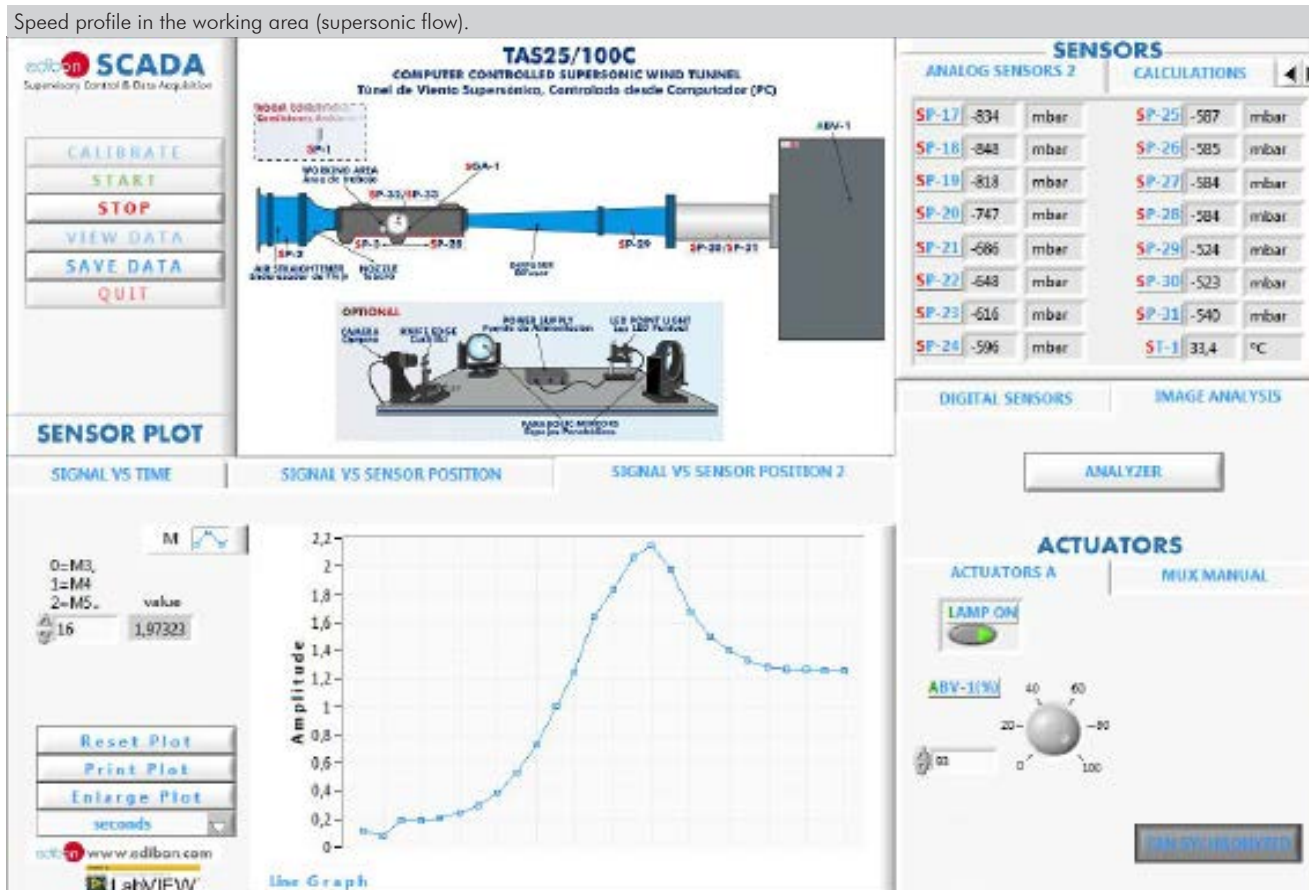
Speed profile in the working area (supersonic flow).

edibon SCADA
Supervisory Control & Data Acquisition

CALIBRATE
START
STOP
VIEW DATA
SAVE DATA
QUIT

TAS25/100C
COMPUTER CONTROLLED SUPERSONIC WIND TUNNEL
Túnel de Viento Supersónico, Controlado desde Computador (PC)

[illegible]
SP-1
WORKING AREA
Área de trabajo
SGA-1
SP-32/SP-33
SP-3
SP-28
SP-2
AIR STRAIGHTENER
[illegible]
NOZZLE
Tobera
DIFFUSER
Difusor
SP-29
SP-30/SP-31
ABV-1

OPTIONAL
CAMERA
Cámara
KNIFE EDGE
Cuchilla
POWER SUPPLY
Fuente de Alimentación
LED POINT LIGHT
Luz LED Puntual
PARABOLIC MIRRORS
Espejos Parabólicos

SENSORS
ANALOG SENSORS 2
CALCULATIONS

| | | | | | |
|---|---|---|---|---|---|
| SP-17 | -834 | mbar | SP-25 | -587 | mbar |
| SP-18 | -848 | mbar | SP-26 | -585 | mbar |
| SP-19 | -818 | mbar | SP-27 | -584 | mbar |
| SP-20 | -747 | mbar | SP-28 | -584 | mbar |
| SP-21 | -686 | mbar | SP-29 | -524 | mbar |
| SP-22 | -648 | mbar | SP-30 | -523 | mbar |
| SP-23 | -616 | mbar | SP-31 | -540 | mbar |
| SP-24 | -596 | mbar | ST-1 | 33,4 | °C |

DIGITAL SENSORS
IMAGE ANALYSIS
ANALYZER

SENSOR PLOT
SIGNAL VS TIME
SIGNAL VS SENSOR POSITION
SIGNAL VS SENSOR POSITION 2

M
0=M3,
1=M4
2=M5..
value
16
1,97323

2,2
2
1,8
1,6
1,4
1,2
1
0,8
0,6
0,4
0,2
0
Amplitude
Line Graph

Reset Plot
Print Plot
Enlarge Plot
seconds
edibon www.edibon.com
LabVIEW

ACTUATORS
ACTUATORS A
MUX MANUAL
LAMP ON
ABV-1(%)
0
20
40
60
80
100
00
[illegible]